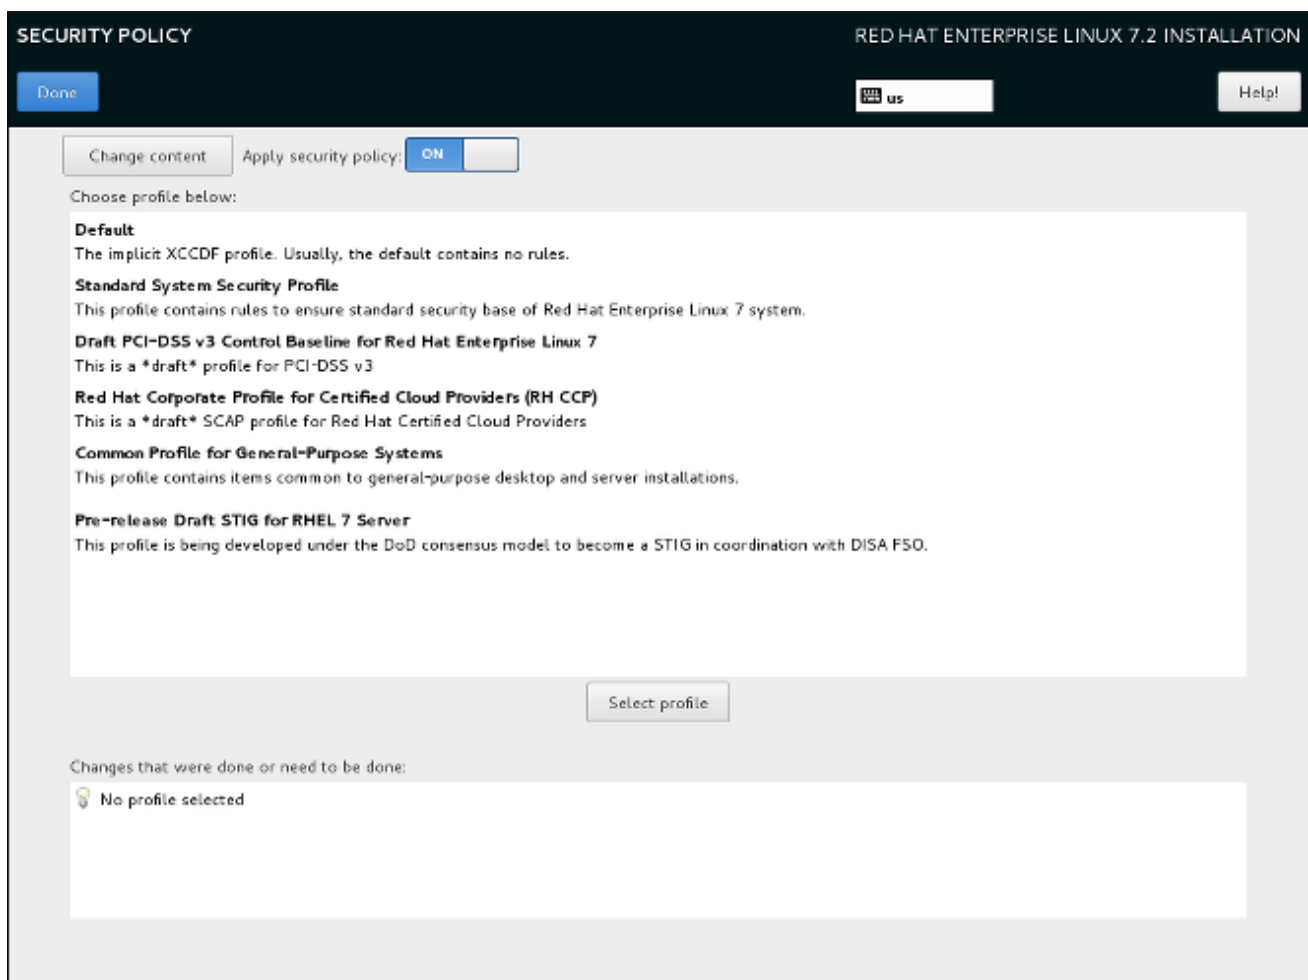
SECURITY POLICY

RED HAT ENTERPRISE LINUX 7.2 INSTALLATION

Done

us

Help!

Change content

Apply security policy:

ON

Choose profile below:

Default
The implicit XCCDF profile. Usually, the default contains no rules.

Standard System Security Profile
This profile contains rules to ensure standard security base of Red Hat Enterprise Linux 7 system.

Draft PCI-DSS v3 Control Baseline for Red Hat Enterprise Linux 7
This is a *draft* profile for PCI-DSS v3

Red Hat Corporate Profile for Certified Cloud Providers (RH CCP)
This is a *draft* SCAP profile for Red Hat Certified Cloud Providers

Common Profile for General-Purpose Systems
This profile contains items common to general-purpose desktop and server installations.

Pre-release Draft STIG for RHEL 7 Server
This profile is being developed under the DoD consensus model to become a STIG in coordination with DISA FSO.

Select profile

Changes that were done or need to be done:

No profile selected